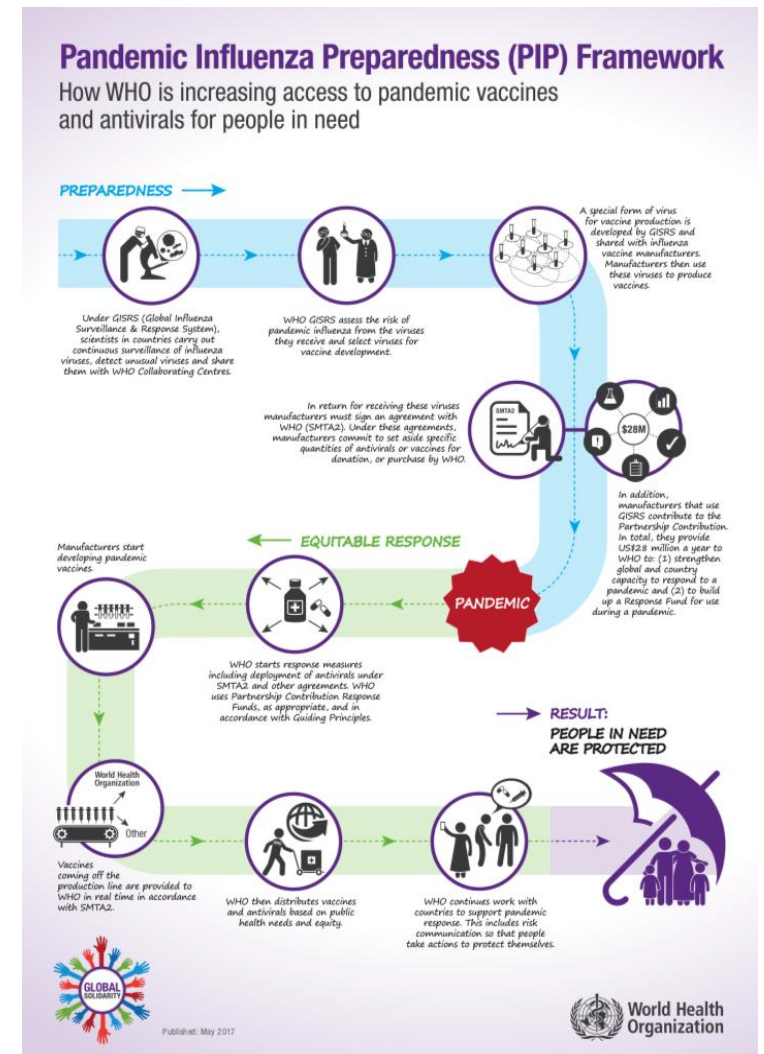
Pandemic Influenza Preparedness (PIP) Framework

How WHO is increasing access to pandemic vaccines and antivirals for people in need

PREPAREDNESS

Under GISRS (Global Influenza Surveillance & Response System), scientists in countries carry out continuous surveillance of influenza viruses, detect unusual viruses and share them with WHO Collaborating Centres.

WHO GISRS assess the risk of pandemic influenza from the viruses they receive and select viruses for vaccine development.

A special form of virus for vaccine production is developed by GISRS and shared with influenza vaccine manufacturers. Manufacturers then use these viruses to produce vaccines.

In return for receiving these viruses manufacturers must sign an agreement with WHO (SMTA2). Under these agreements, manufacturers commit to set aside specific quantities of antivirals or vaccines for donation, or purchase by WHO.

SMTA2

$28M

In addition, manufacturers that use GISRS contribute to the Partnership Contribution. In total, they provide US$28 million a year to WHO to: (1) strengthen global and country capacity to respond to a pandemic and (2) to build up a Response Fund for use during a pandemic.

EQUITABLE RESPONSE

Manufacturers start developing pandemic vaccines.

PANDEMIC

WHO starts response measures including deployment of antivirals under SMTA2 and other agreements. WHO uses Partnership Contribution Response Funds, as appropriate, and in accordance with Guiding Principles.

RESULT:
PEOPLE IN NEED ARE PROTECTED

World Health Organization

Other

Vaccines coming off the production line are provided to WHO in real time in accordance with SMTA2.

WHO then distributes vaccines and antivirals based on public health needs and equity.

WHO continues work with countries to support pandemic response. This includes risk communication so that people take actions to protect themselves.

GLOBAL SOLIDARITY

Published: May 2017

World Health Organization